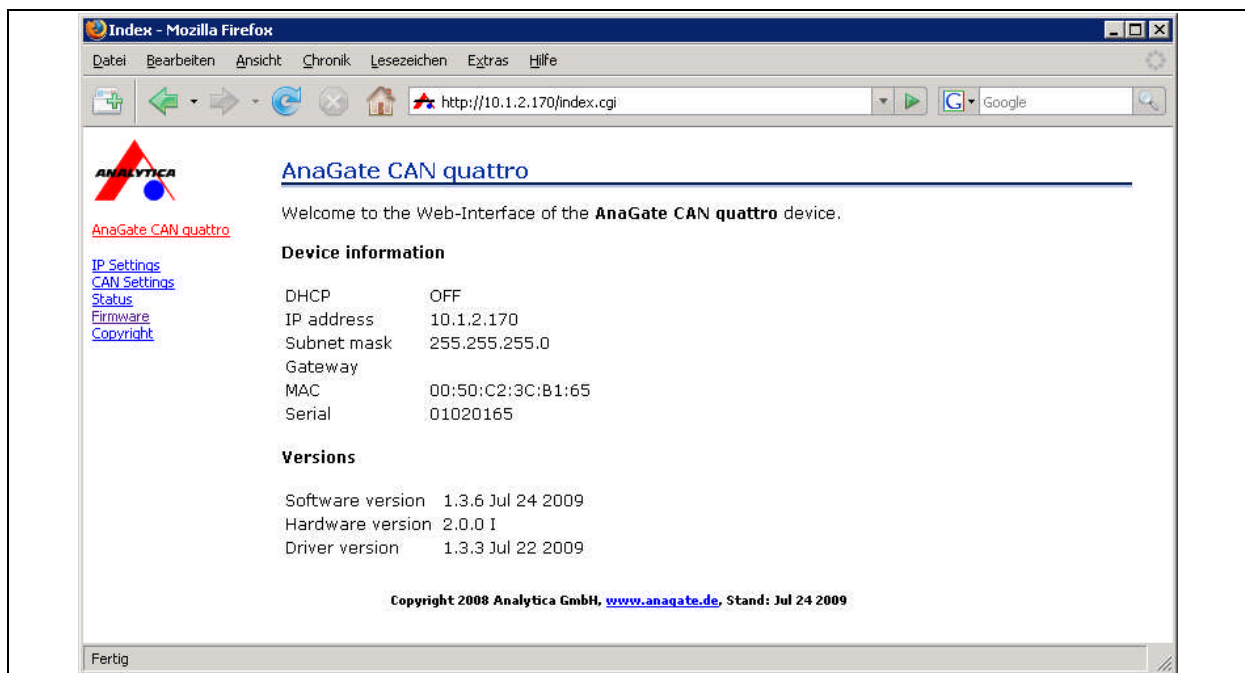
Index - Mozilla Firefox

Datei Bearbeiten Ansicht Chronik Lesezeichen Extras Hilfe

http://10.1.2.170/index.cgi

Google

ANALYTICA

AnaGate CAN quattro

IP Settings
CAN Settings
Status
Firmware
Copyright

AnaGate CAN quattro

Welcome to the Web-Interface of the **AnaGate CAN quattro** device.

**Device information**

| | |
|---|---|
| DHCP | OFF |
| IP address | 10.1.2.170 |
| Subnet mask | 255.255.255.0 |
| Gateway | |
| MAC | 00:50:C2:3C:B1:65 |
| Serial | 01020165 |

**Versions**

| | |
|---|---|
| Software version | 1.3.6 Jul 24 2009 |
| Hardware version | 2.0.0 I |
| Driver version | 1.3.3 Jul 22 2009 |

Copyright 2008 Analytica GmbH, www.anagate.de, Stand: Jul 24 2009

Fertig